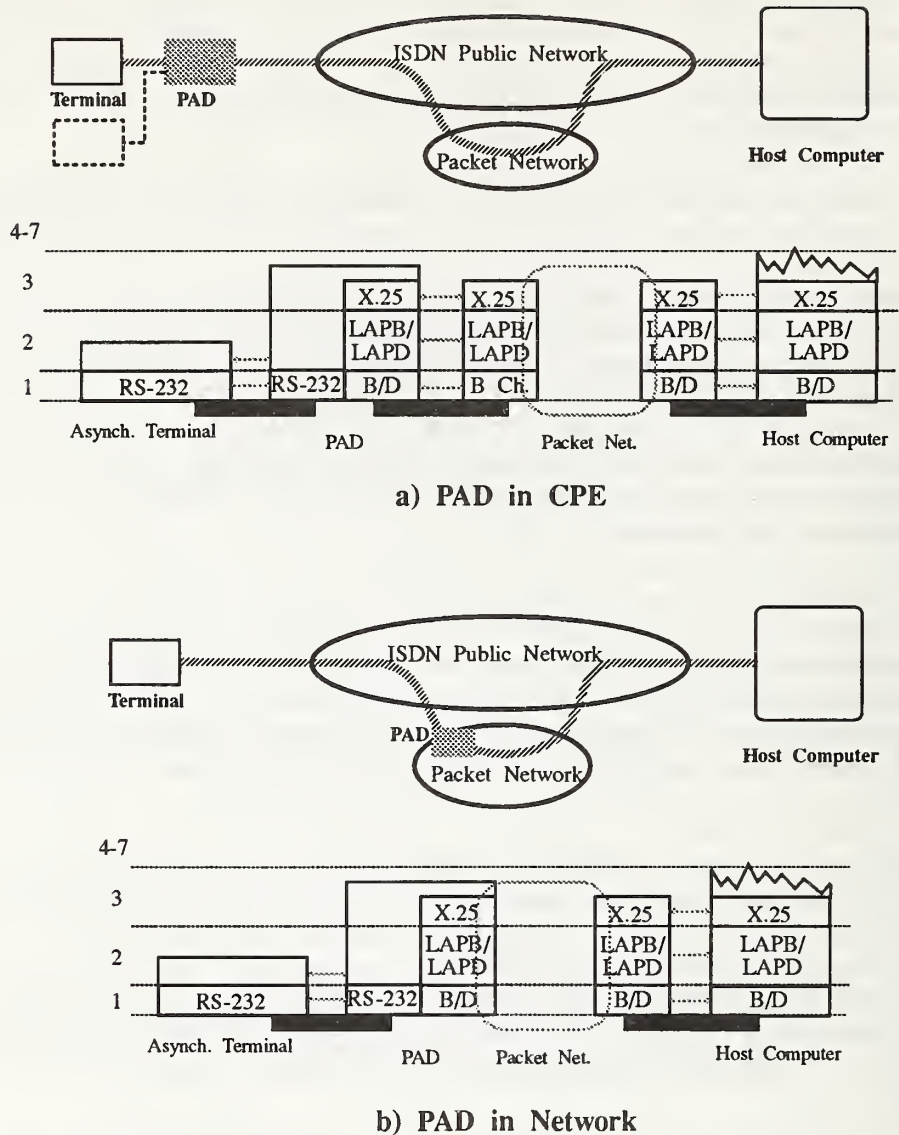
Terminal

PAD

ISDN Public Network

Packet Network

Host Computer

4-7

3

2

1

RS-232

Asynch. Terminal

RS-232

X.25

LAPB/ LAPD

B/D

PAD

X.25

LAPB/ LAPD

B Ch.

Packet Net.

X.25

LAPB/ LAPD

B/D

X.25

LAPB/ LAPD

B/D

Host Computer

a) PAD in CPE

Terminal

ISDN Public Network

PAD

Packet Network

Host Computer

4-7

3

2

1

RS-232

Asynch. Terminal

RS-232

X.25

LAPB/ LAPD

B/D

PAD

Packet Net.

X.25

LAPB/ LAPD

B/D

X.25

LAPB/ LAPD

B/D

Host Computer

b) PAD in Network